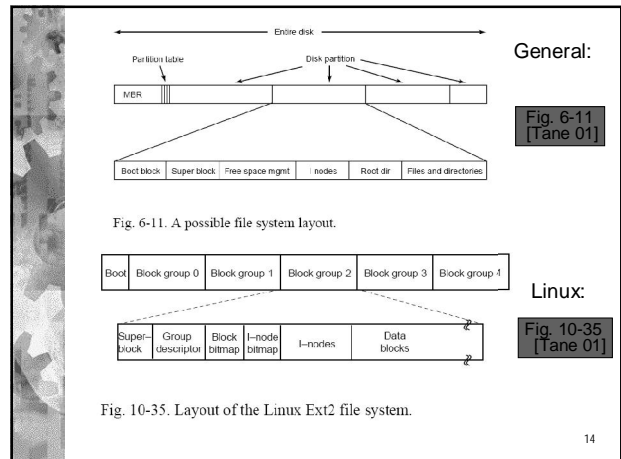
Entire disk

Partition table

Disk partition

MBR

| Boot block | Super block | Free space mgmt | I-nodes | Root dir | Files and directories |
|---|---|---|---|---|---|

Fig. 6-11. A possible file system layout.

General:

Fig. 6-11 [Tane 01]

| Boot | Block group 0 | Block group 1 | Block group 2 | Block group 3 | Block group 4 |
|---|---|---|---|---|---|

| Super-block | Group descriptor | Block bitmap | I-node bitmap | I-nodes | Data blocks |
|---|---|---|---|---|---|

Linux:

Fig. 10-35 [Tane 01]

Fig. 10-35. Layout of the Linux Ext2 file system.

14